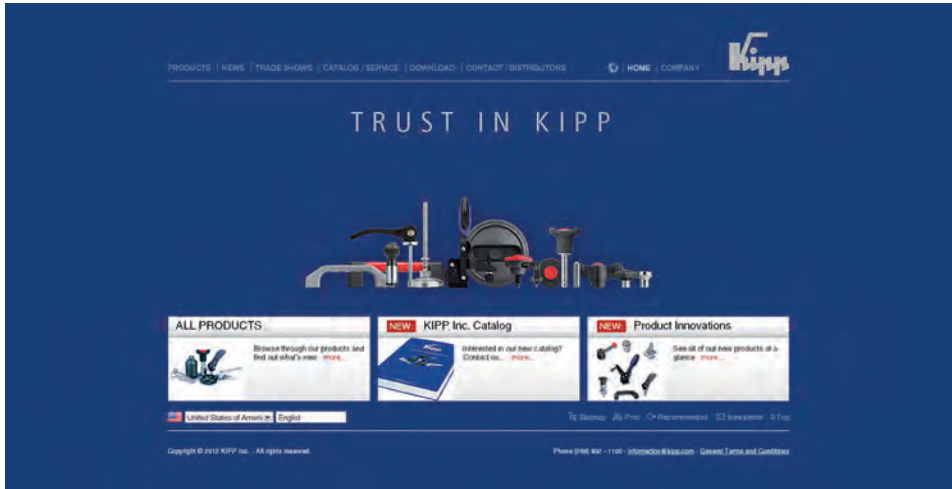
PRODUCTS | NEWS | TRADE SHOWS | CATALOG / SERVICE | DOWNLOAD | CONTACT / DISTRIBUTORS

HOME | COMPANY

Kipp

TRUST IN KIPP

ALL PRODUCTS

Browse through our products and find out what's new more...

NEW KIPP Inc. Catalog

Interested in our new catalog? Contact us... more...

NEW Product Innovations

See all of our new products at a glance more...

United States of America English

Sitemap Print Recommend Newsletter Top

Copyright © 2012 KIPP Inc. · All rights reserved.

Phone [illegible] · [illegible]@kipp.com · General Terms and Conditions